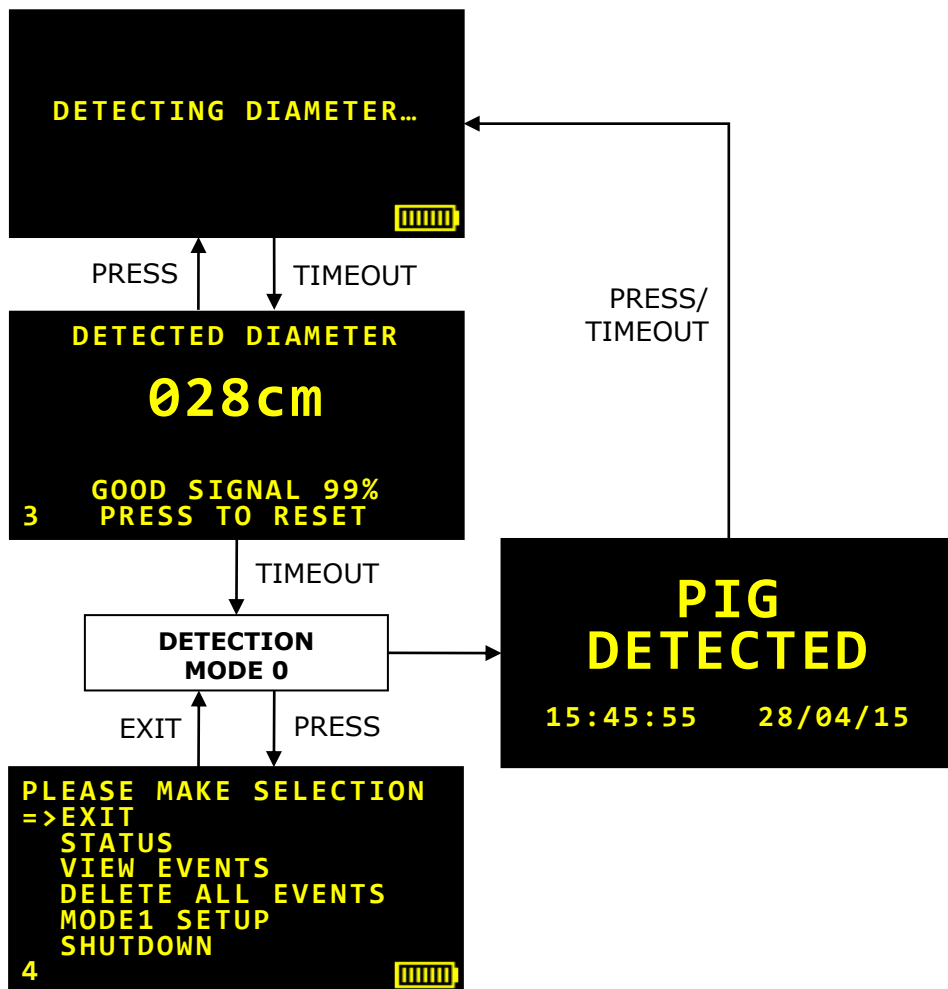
DETECTING DIAMETER…

PRESS

TIMEOUT

PRESS/
TIMEOUT

DETECTED DIAMETER

028cm

GOOD SIGNAL 99%
3 PRESS TO RESET

TIMEOUT

DETECTION
MODE 0

PIG
DETECTED

15:45:55 28/04/15

EXIT

PRESS

PLEASE MAKE SELECTION
=>EXIT
STATUS
VIEW EVENTS
DELETE ALL EVENTS
MODE1 SETUP
SHUTDOWN
4